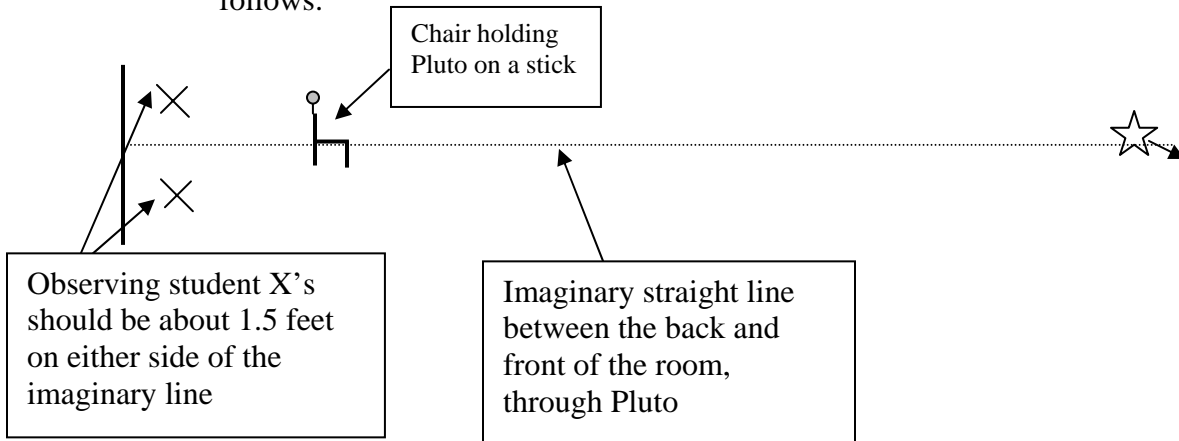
follows:

Chair holding Pluto on a stick

Observing student X's should be about 1.5 feet on either side of the imaginary line

Imaginary straight line between the back and front of the room, through Pluto